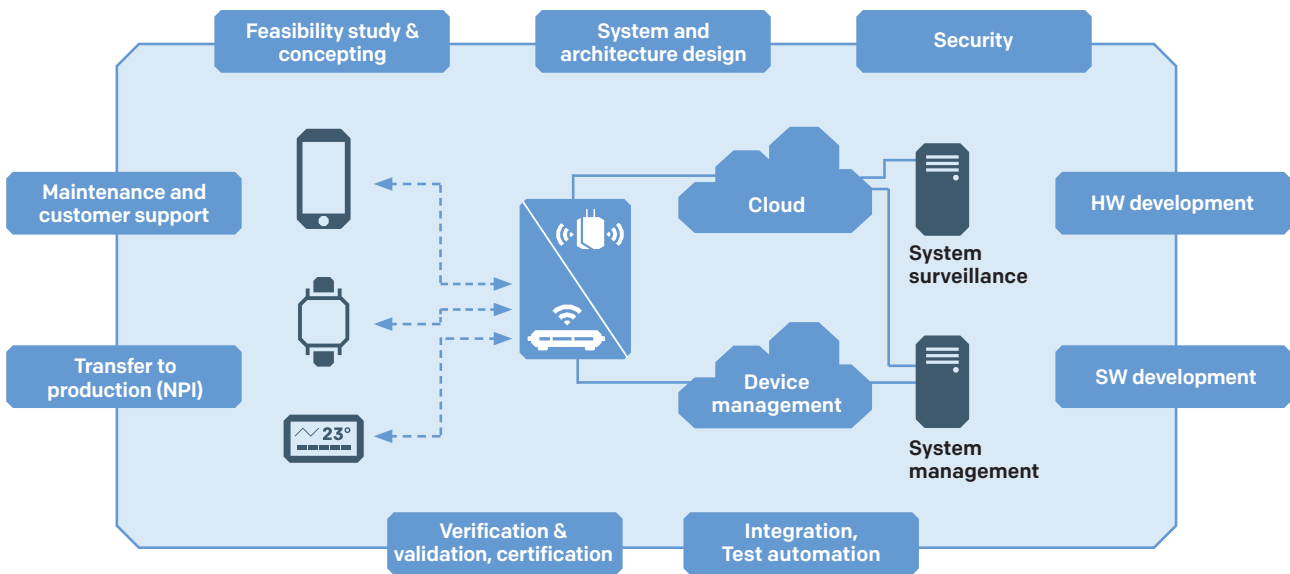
Feasibility study & concepting

System and architecture design

Security

Maintenance and customer support

HW development

Transfer to production (NPI)

SW development

Cloud

System surveillance

Device management

System management

23°

Verification & validation, certification

Integration, Test automation